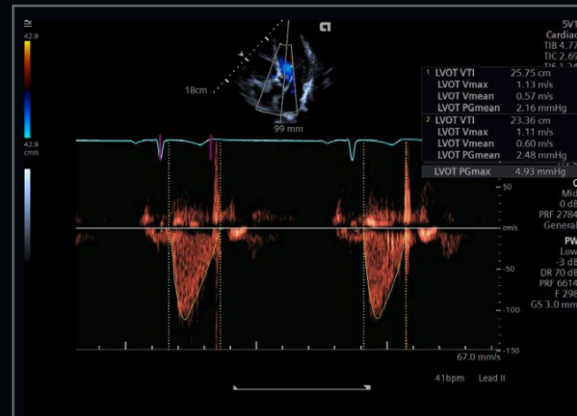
42.9
-42.9
cm/s
18cm
99 mm
SV1
Cardiac
TIB 4.7
TIC 2.6
1 LVOT VTI 25.75 cm
LVOT Vmax 1.13 m/s
LVOT Vmean 0.57 m/s
LVOT PGmean 2.16 mmHg
2 LVOT VTI 23.36 cm
LVOT Vmax 1.11 m/s
LVOT Vmean 0.60 m/s
LVOT PGmean 2.48 mmHg
LVOT PGmax 4.93 mmHg
C
Mi
0 dB
PRF 2784
General
PW
Low
-3 dB
DR 70 dB
PRF 6614
F 298
GS 3.0 mm
- 50
cm/s
-50
-100
-150
67.0 mm/s
41bpm Lead II